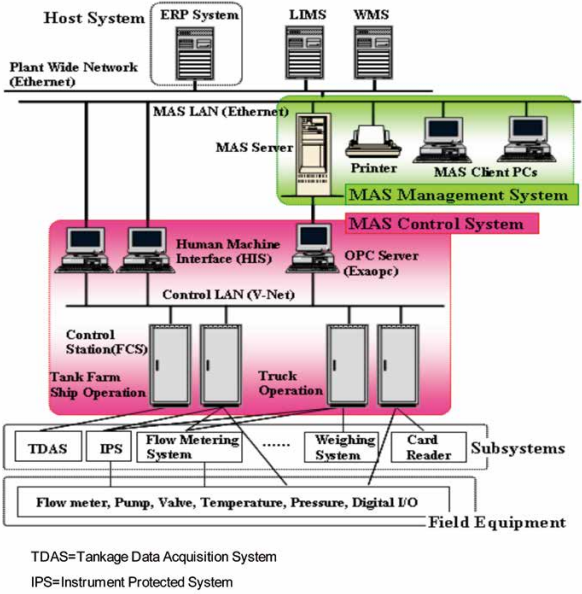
Host System
ERP System
LIMS
WMS
Plant Wide Network (Ethernet)
MAS LAN (Ethernet)
MAS Server
Printer
MAS Client PCs
MAS Management System
MAS Control System
Human Machine Interface (HIS)
OPC Server (Exaopc)
Control LAN (V-Net)
Control Station(FCS)
Tank Farm Ship Operation
Truck Operation
TDAS
IPS
Flow Metering System
......
Weighing System
Card Reader
Subsystems
Flow meter, Pump, Valve, Temperature, Pressure, Digital I/O
Field Equipment

TDAS=Tankage Data Acquisition System

IPS=Instrument Protected System